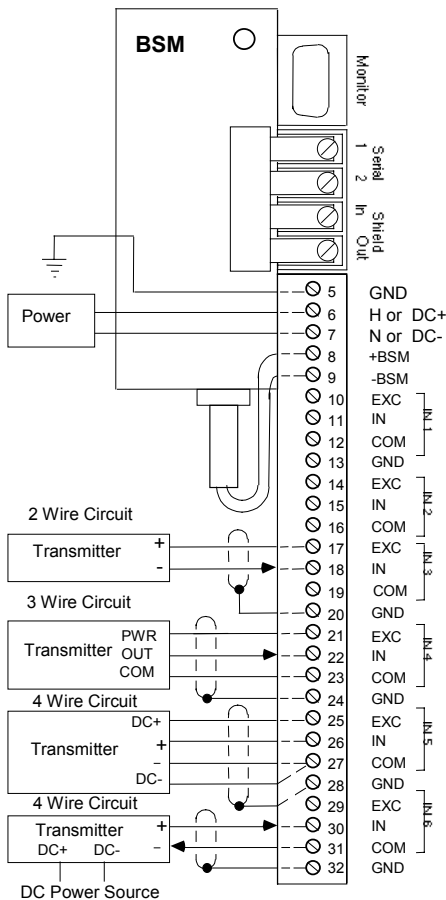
BSM

Monitor

Serial 1 2

Shield In Out

Power

5 GND
6 H or DC+
7 N or DC-
8 +BSM
9 -BSM
10 EXC
11 IN
12 COM
13 GND
IN 1
14 EXC
15 IN
16 COM
IN 2
17 EXC
18 IN
19 COM
IN 3
20 GND
21 EXC
22 IN
23 COM
IN 4
24 GND
25 EXC
26 IN
27 COM
IN 5
28 GND
29 EXC
30 IN
31 COM
IN 6
32 GND

2 Wire Circuit
Transmitter + -

3 Wire Circuit
Transmitter PWR OUT COM

4 Wire Circuit
Transmitter DC+ + - DC-

4 Wire Circuit
Transmitter + -
DC+ DC-
DC Power Source